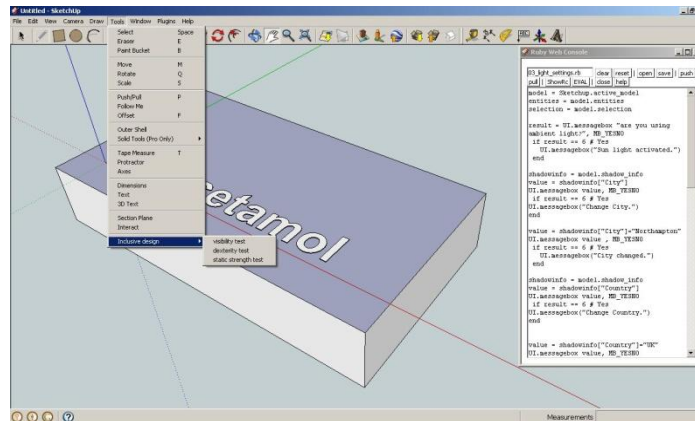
Untitled - SketchUp

File Edit View Camera Draw Tools Window Plugins Help

Select Space
Eraser E
Paint Bucket B

Move M
Rotate Q
Scale S

Push/Pull P
Follow Me
Offset F

Outer Shell
Solid Tools (Pro Only)

Tape Measure T
Protractor
Axes

Dimensions
Text
3D Text

Section Plane
Interact

Inclusive design

visibility test
dexterity test
static strength test

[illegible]cetamol

Ruby Web Console

03_light_settings.rb clear reset open save push pull ShowRc EVAL close help

model = Sketchup.active_model
entities = model.entities
selection = model.selection

result = UI.messagebox "are you using ambient light?", MB_YESNO
 if result == 6 # Yes
  UI.messagebox("Sun light activated.")
 end

shadowinfo = model.shadow_info
value = shadowinfo["City"]
UI.messagebox value, MB_YESNO
 if result == 6 # Yes
UI.messagebox("Change City.")
end

value = shadowinfo["City"]="Northampton"
UI.messagebox value , MB_YESNO
 if result == 6 # Yes
  UI.messagebox("City changed.")
 end

shadowinfo = model.shadow_info
value = shadowinfo["Country"]
UI.messagebox value, MB_YESNO
 if result == 6 # Yes
UI.messagebox("Change Country.")
end

value = shadowinfo["Country"]="UK"
UI.messagebox value, MB_YESNO

Measurements